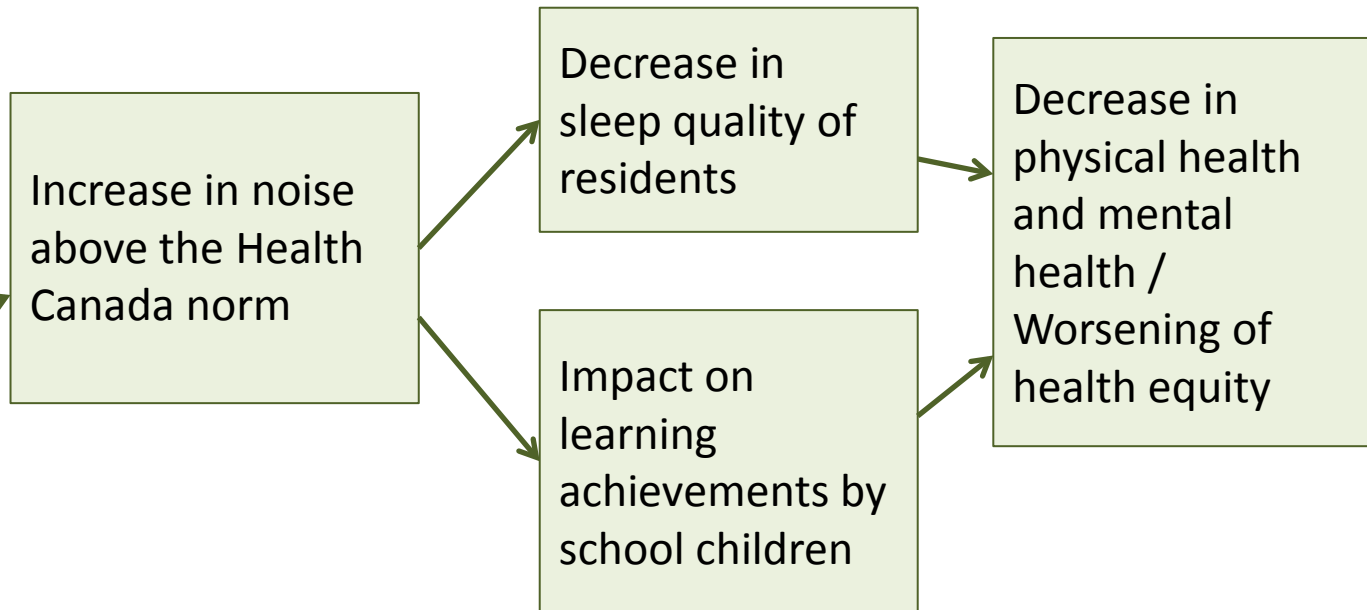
Increase in noise above the Health Canada norm

Decrease in sleep quality of residents

Impact on learning achievements by school children

Decrease in physical health and mental health / Worsening of health equity